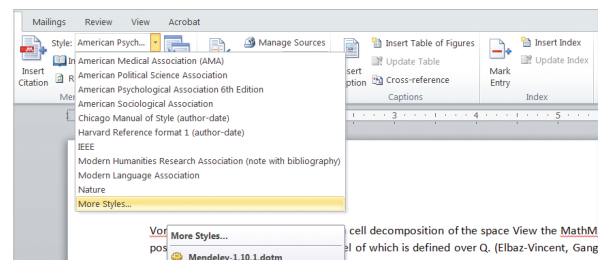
Mailings Review View Acrobat

Insert Citation

Style: American Psych...

Manage Sources

Insert Table of Figures

Update Table

Cross-reference

Captions

Insert Index

Update Index

Mark Entry

Index

American Medical Association (AMA)
American Political Science Association
American Psychological Association 6th Edition
American Sociological Association
Chicago Manual of Style (author-date)
Harvard Reference format 1 (author-date)
IEEE
Modern Humanities Research Association (note with bibliography)
Modern Language Association
Nature
More Styles...

More Styles...

Mendeley-1.10.1.dotm

Vor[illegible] cell decomposition of the space View the MathM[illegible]
pos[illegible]el of which is defined over Q. (Elbaz-Vincent, Gang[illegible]